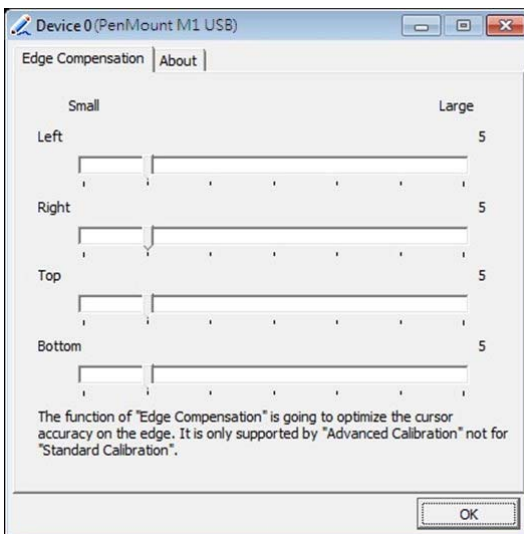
Device 0 (PenMount M1 USB)

Edge Compensation | About

Small

Large

Left

5

Right

5

Top

5

Bottom

5

The function of "Edge Compensation" is going to optimize the cursor accuracy on the edge. It is only supported by "Advanced Calibration" not for "Standard Calibration".

OK